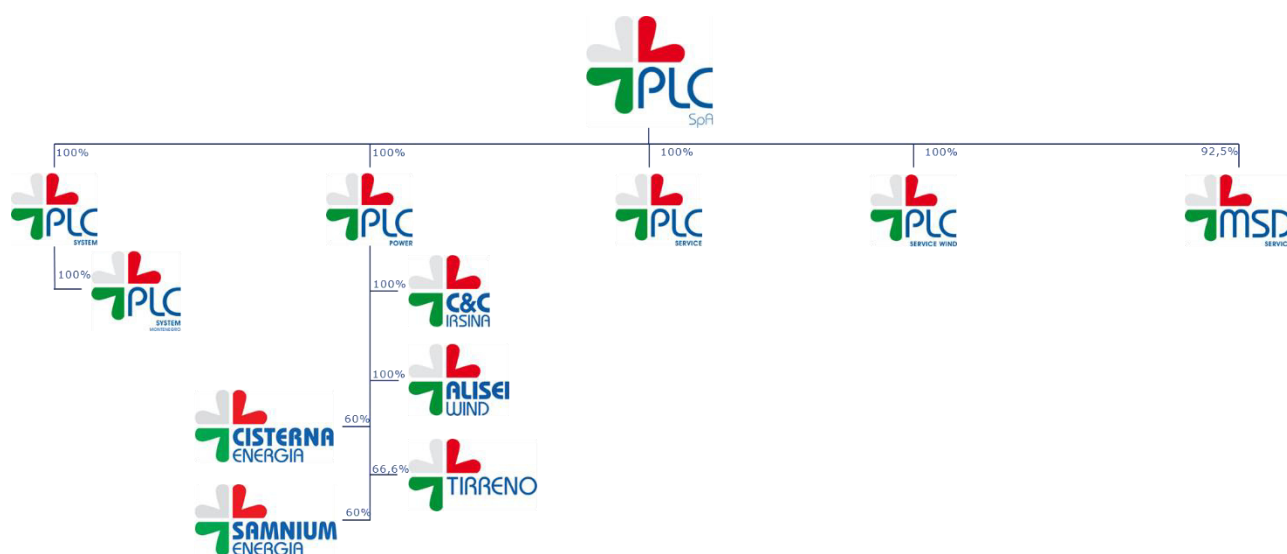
PLC SpA

100%
PLC SYSTEM

100%
PLC POWER

100%
PLC SERVICE

100%
PLC SERVICE WIND

92,5%
MSD
SERVIC

100%
PLC SYSTEM MONTENEGRO

100%
C&C IRSINA

100%
ALISEI WIND

60%
CISTERNA ENERGIA

66,6%
TIRRENO

60%
SAMNIUM ENERGIA